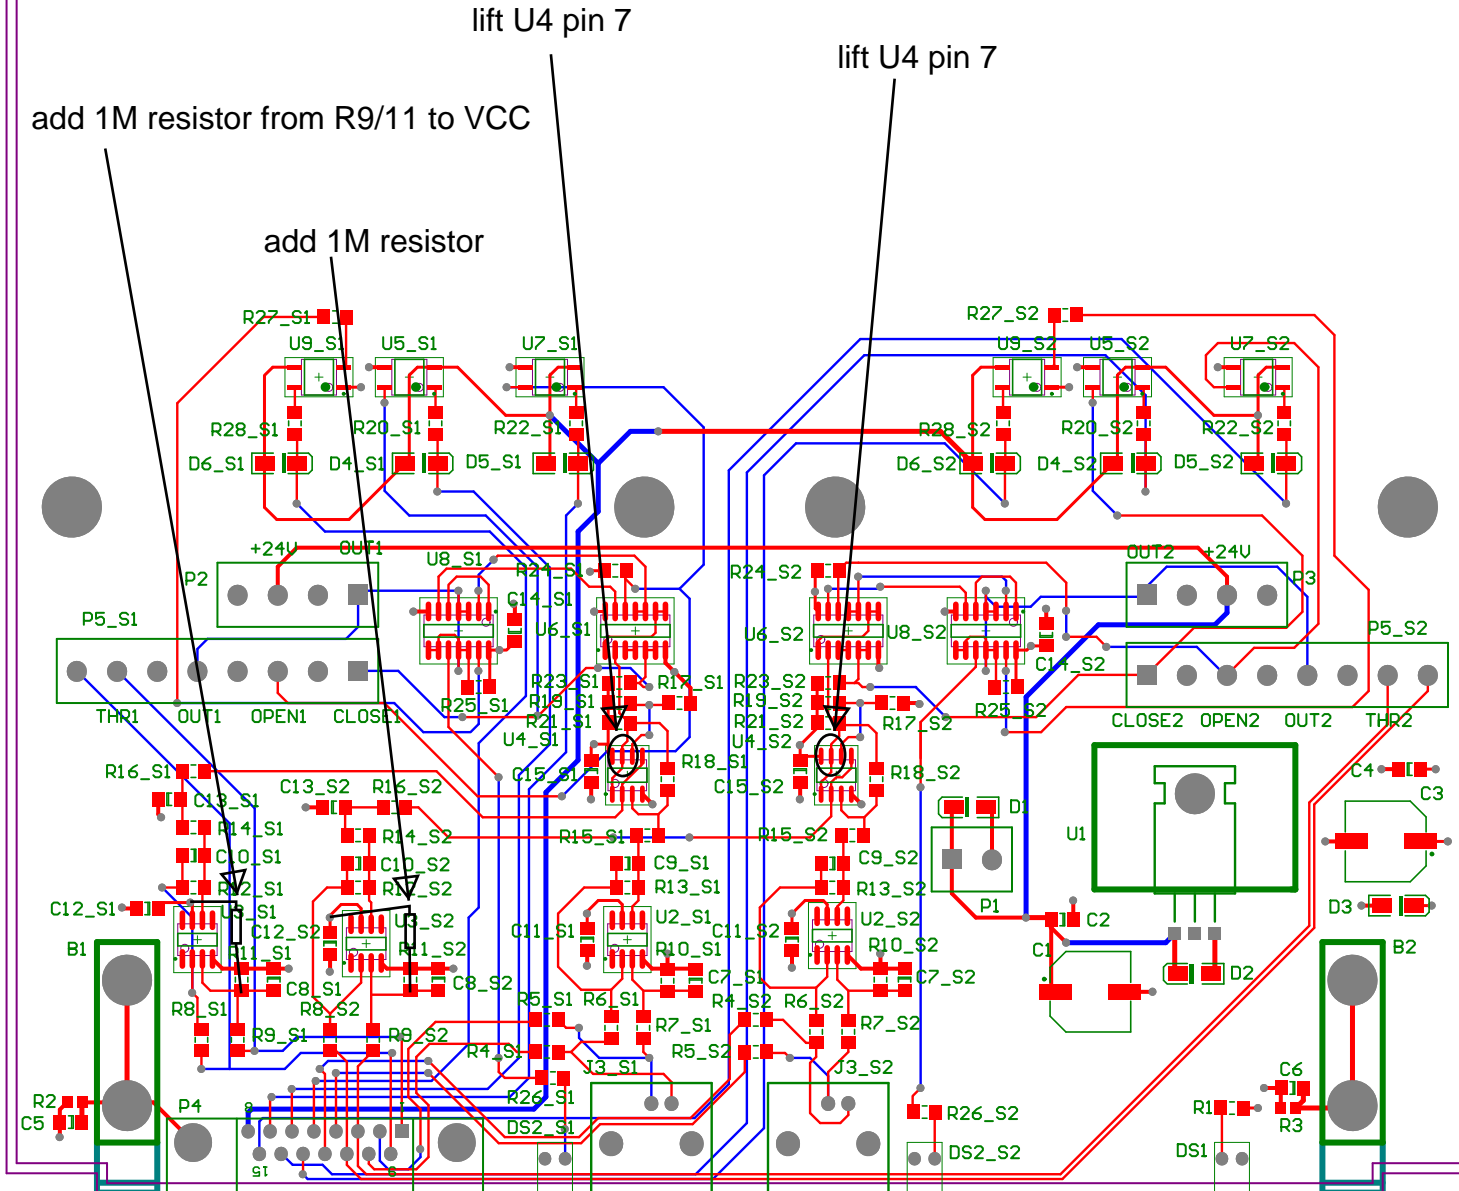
lift U4 pin 7

lift U4 pin 7

add 1M resistor from R9/11 to VCC

add 1M resistor

R27_S1
U9_S1
U5_S1
U7_S1
R28_S1
R20_S1
R22_S1
D6_S1
D4_S1
D5_S1
R27_S2
U9_S2
U5_S2
U7_S2
R28_S2
R20_S2
R22_S2
D6_S2
D4_S2
D5_S2
+24V
OUT1
P2
U8_S1
R24_S1
C14_S1
U6_S1
R24_S2
U6_S2
U8_S2
OUT2
+24V
P3
P5_S1
THR1
OUT1
OPEN1
CLOSE1
R25_S1
R23_S1
R19_S1
R21_S1
U4_S1
R17_S1
R23_S2
R19_S2
R21_S2
U4_S2
R17_S2
C14_S2
R25_S2
P5_S2
CLOSE2
OPEN2
OUT2
THR2
R16_S1
C13_S1
C13_S2
R16_S2
C15_S1
R18_S1
C15_S2
R18_S2
D1
U1
C4
C3
R14_S1
R14_S2
R15_S1
R15_S2
C10_S1
C10_S2
C9_S1
C9_S2
R12_S1
R12_S2
R13_S1
R13_S2
P1
C12_S1
U3_S1
U3_S2
U2_S1
U2_S2
C2
D3
C12_S2
C11_S1
C11_S2
B1
R11_S1
R11_S2
R10_S1
R10_S2
C1
B2
C8_S1
C8_S2
C7_S1
C7_S2
D2
R8_S1
R8_S2
R5_S1
R6_S1
R4_S2
R6_S2
R9_S1
R9_S2
R7_S1
R7_S2
R4_S1
R5_S2
J3_S1
J3_S2
R2
C6
C5
P4
R26_S1
R26_S2
R1
R3
DS2_S1
DS2_S2
DS1